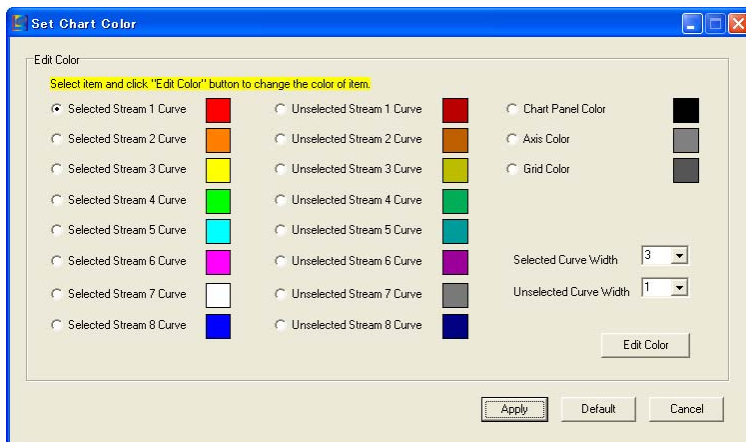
Set Chart Color

Edit Color

Select item and click "Edit Color" button to change the color of item.

Selected Stream 1 Curve
Selected Stream 2 Curve
Selected Stream 3 Curve
Selected Stream 4 Curve
Selected Stream 5 Curve
Selected Stream 6 Curve
Selected Stream 7 Curve
Selected Stream 8 Curve

Unselected Stream 1 Curve
Unselected Stream 2 Curve
Unselected Stream 3 Curve
Unselected Stream 4 Curve
Unselected Stream 5 Curve
Unselected Stream 6 Curve
Unselected Stream 7 Curve
Unselected Stream 8 Curve

Chart Panel Color
Axis Color
Grid Color

Selected Curve Width 3
Unselected Curve Width 1

Edit Color

Apply
Default
Cancel